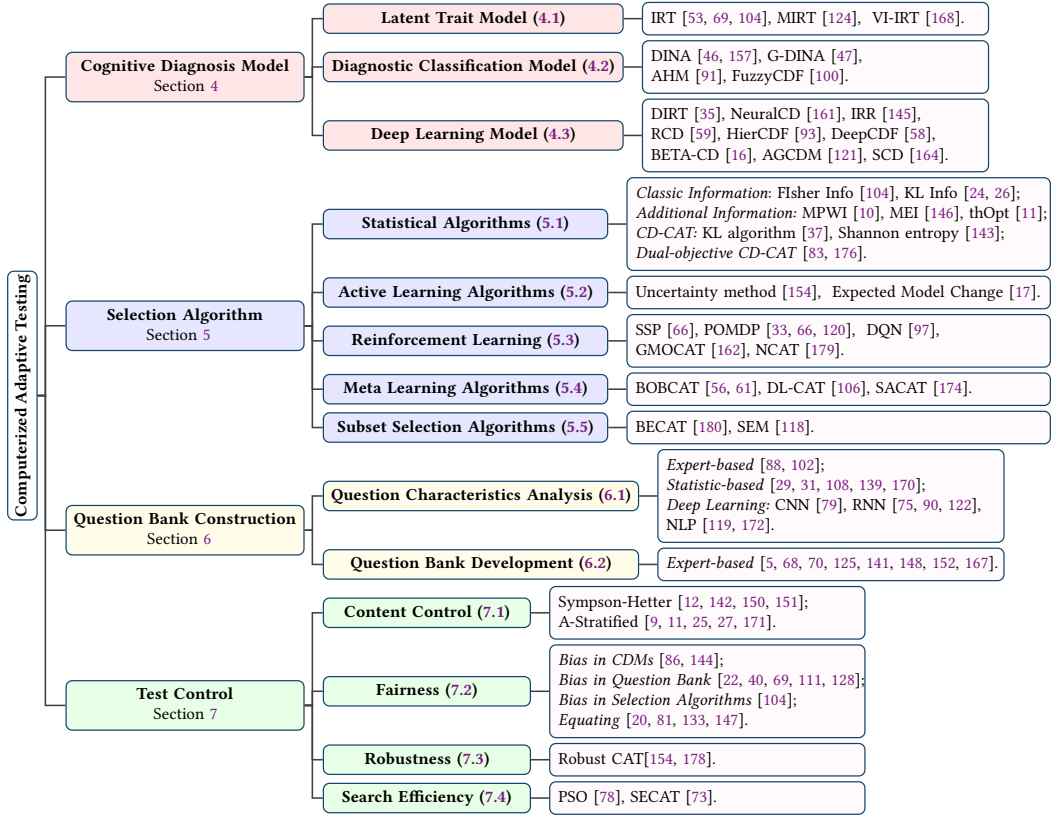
Computerized Adaptive Testing

Cognitive Diagnosis Model
Section 4

Latent Trait Model (4.1)
IRT [53, 69, 104], MIRT [124], VI-IRT [168].

Diagnostic Classification Model (4.2)
DINA [46, 157], G-DINA [47], AHM [91], FuzzyCDF [100].

Deep Learning Model (4.3)
DIRT [35], NeuralCD [161], IRR [145], RCD [59], HierCDF [93], DeepCDF [58], BETA-CD [16], AGCDM [121], SCD [164].

Selection Algorithm
Section 5

Statistical Algorithms (5.1)
Classic Information: FIsher Info [104], KL Info [24, 26]; Additional Information: MPWI [10], MEI [146], thOpt [11]; CD-CAT: KL algorithm [37], Shannon entropy [143]; Dual-objective CD-CAT [83, 176].

Active Learning Algorithms (5.2)
Uncertainty method [154], Expected Model Change [17].

Reinforcement Learning (5.3)
SSP [66], POMDP [33, 66, 120], DQN [97], GMOCAT [162], NCAT [179].

Meta Learning Algorithms (5.4)
BOBCAT [56, 61], DL-CAT [106], SACAT [174].

Subset Selection Algorithms (5.5)
BECAT [180], SEM [118].

Question Bank Construction
Section 6

Question Characteristics Analysis (6.1)
Expert-based [88, 102]; Statistic-based [29, 31, 108, 139, 170]; Deep Learning: CNN [79], RNN [75, 90, 122], NLP [119, 172].

Question Bank Development (6.2)
Expert-based [5, 68, 70, 125, 141, 148, 152, 167].

Test Control
Section 7

Content Control (7.1)
Sympson-Hetter [12, 142, 150, 151]; A-Stratified [9, 11, 25, 27, 171].

Fairness (7.2)
Bias in CDMs [86, 144]; Bias in Question Bank [22, 40, 69, 111, 128]; Bias in Selection Algorithms [104]; Equating [20, 81, 133, 147].

Robustness (7.3)
Robust CAT[154, 178].

Search Efficiency (7.4)
PSO [78], SECAT [73].